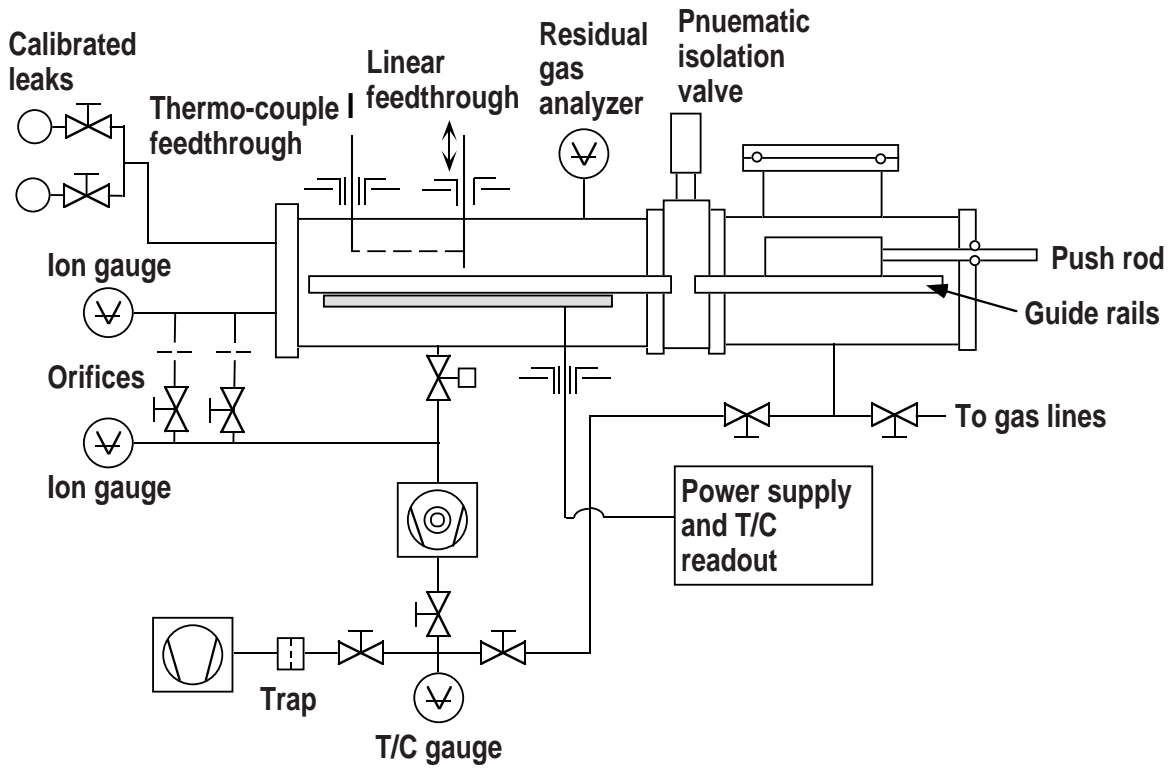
Calibrated leaks

Thermo-couple feedthrough

Linear feedthrough

Residual gas analyzer

Pnuematic isolation valve

Push rod

Guide rails

Ion gauge

Orifices

Ion gauge

To gas lines

Power supply and T/C readout

Trap

T/C gauge